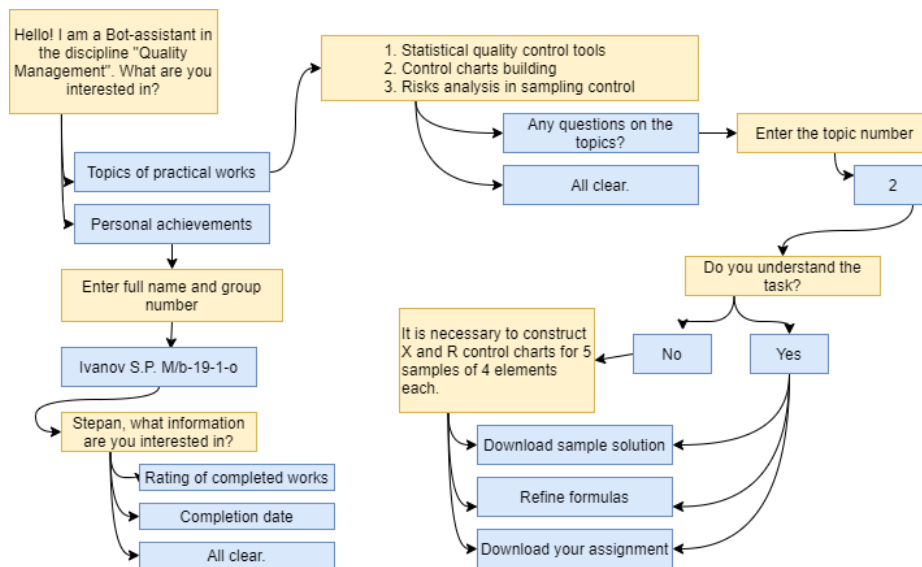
Hello! I am a Bot-assistant in the discipline "Quality Management". What are you interested in?

Topics of practical works

Personal achievements

1. Statistical quality control tools
2. Control charts building
3. Risks analysis in sampling control

Any questions on the topics?

All clear.

Enter the topic number

2

Do you understand the task?

Enter full name and group number

Ivanov S.P. M/b-19-1-o

Stepan, what information are you interested in?

Rating of completed works

Completion date

All clear.

It is necessary to construct X and R control charts for 5 samples of 4 elements each.

No

Yes

Download sample solution

Refine formulas

Download your assignment